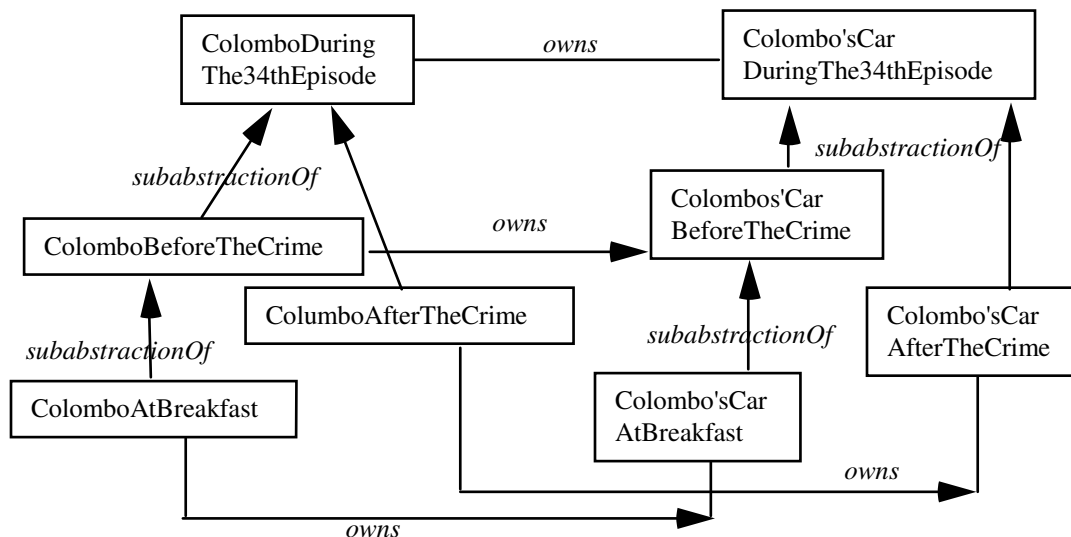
ColomboDuring The34thEpisode

owns

Colombo'sCar DuringThe34thEpisode

subabstractionOf

subabstractionOf

Colombos'Car BeforeTheCrime

owns

ColomboBeforeTheCrime

ColumboAfterTheCrime

subabstractionOf

Colombo'sCar AfterTheCrime

subabstractionOf

ColomboAtBreakfast

Colombo'sCar AtBreakfast

owns

owns